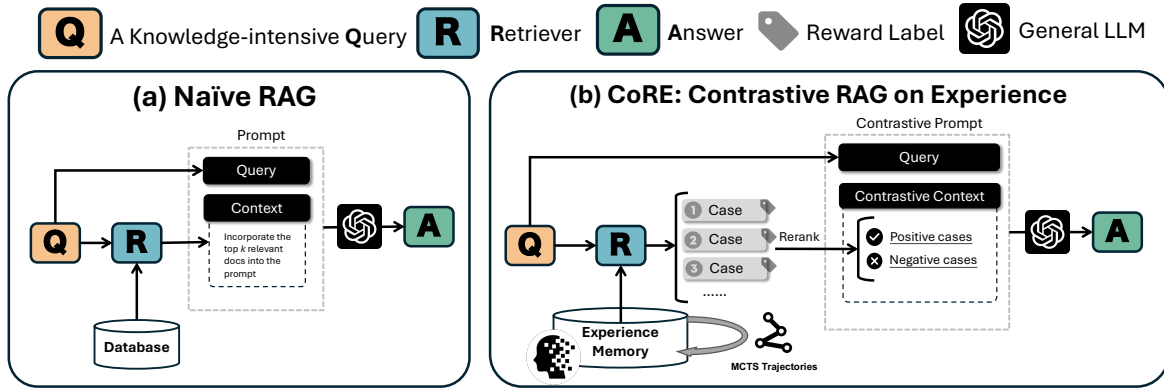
Q A Knowledge-intensive Query R Retriever A Answer Reward Label General LLM

(a) Naïve RAG

Prompt

Query

Context

Incorporate the top $k$ relevant docs into the prompt

Q R A

Database

(b) CoRE: Contrastive RAG on Experience

Contrastive Prompt

Query

Contrastive Context

Q R

1 Case
2 Case
3 Case
......

Rerank

Positive cases
Negative cases

A

Experience Memory

MCTS Trajectories